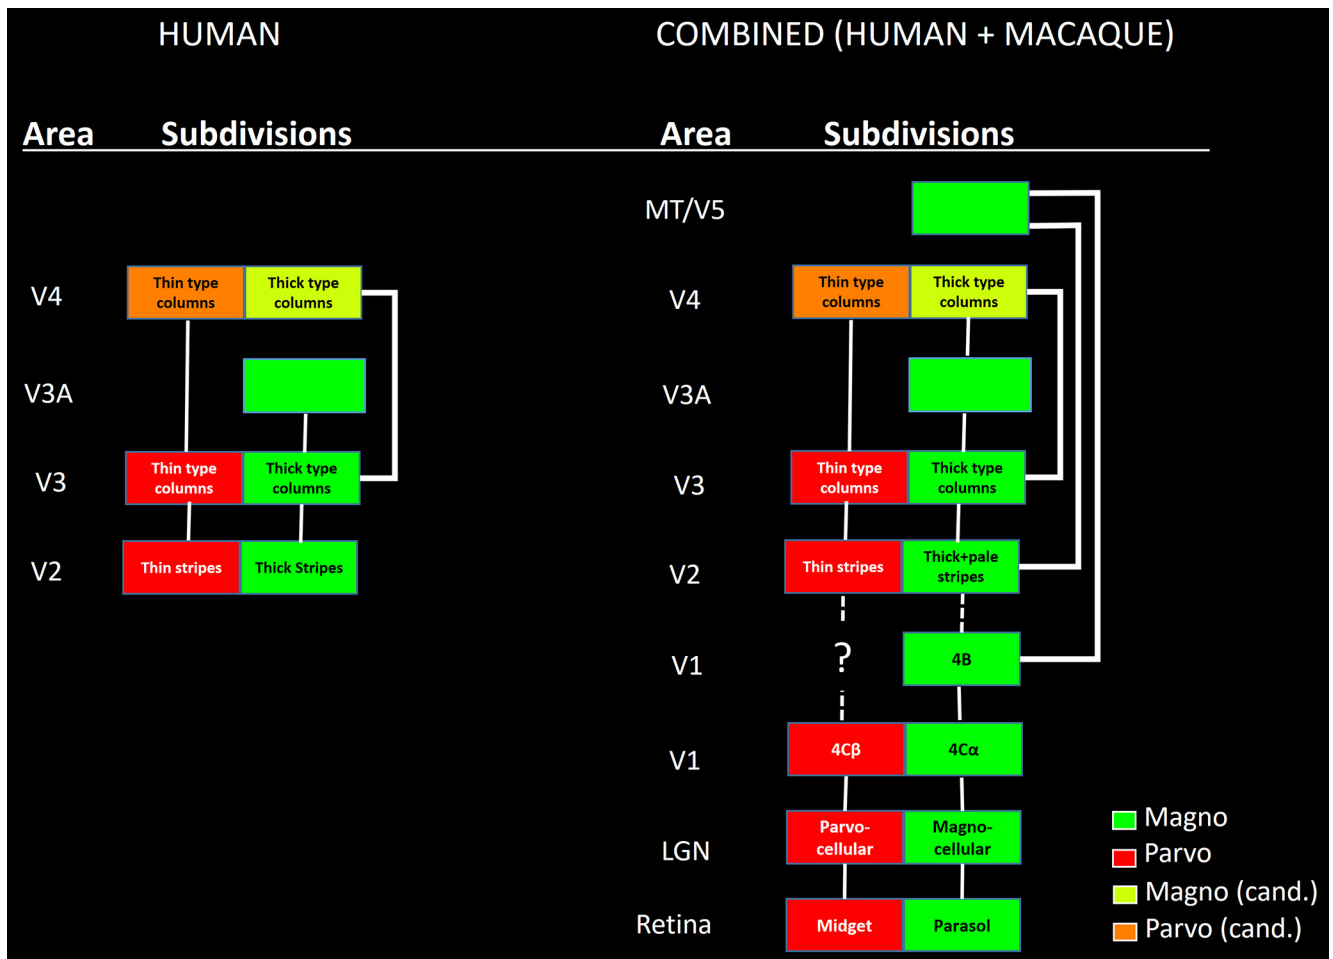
HUMAN

Area Subdivisions

V4
Thin type columns
Thick type columns

V3A

V3
Thin type columns
Thick type columns

V2
Thin stripes
Thick Stripes

COMBINED (HUMAN + MACAQUE)

Area Subdivisions

MT/V5

V4
Thin type columns
Thick type columns

V3A

V3
Thin type columns
Thick type columns

V2
Thin stripes
Thick+pale stripes

V1
?
4B

V1
4Cβ
4Cα

LGN
Parvo-cellular
Magno-cellular

Retina
Midget
Parasol

Magno
Parvo
Magno (cand.)
Parvo (cand.)